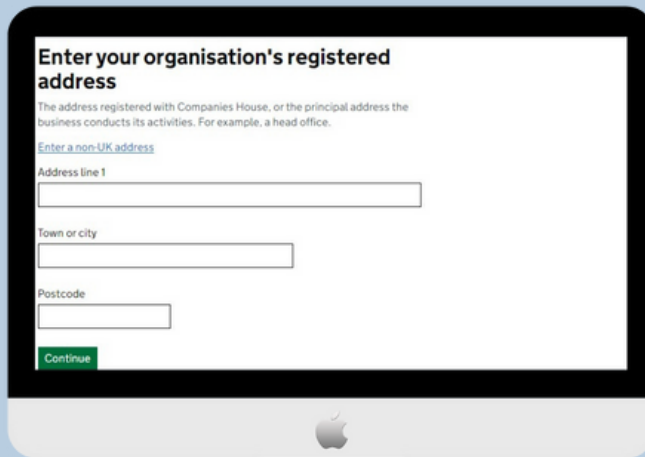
Enter your organisation's registered address

The address registered with Companies House, or the principal address the business conducts its activities. For example, a head office.

Enter a non-UK address

Address line 1

Town or city

Postcode

Continue